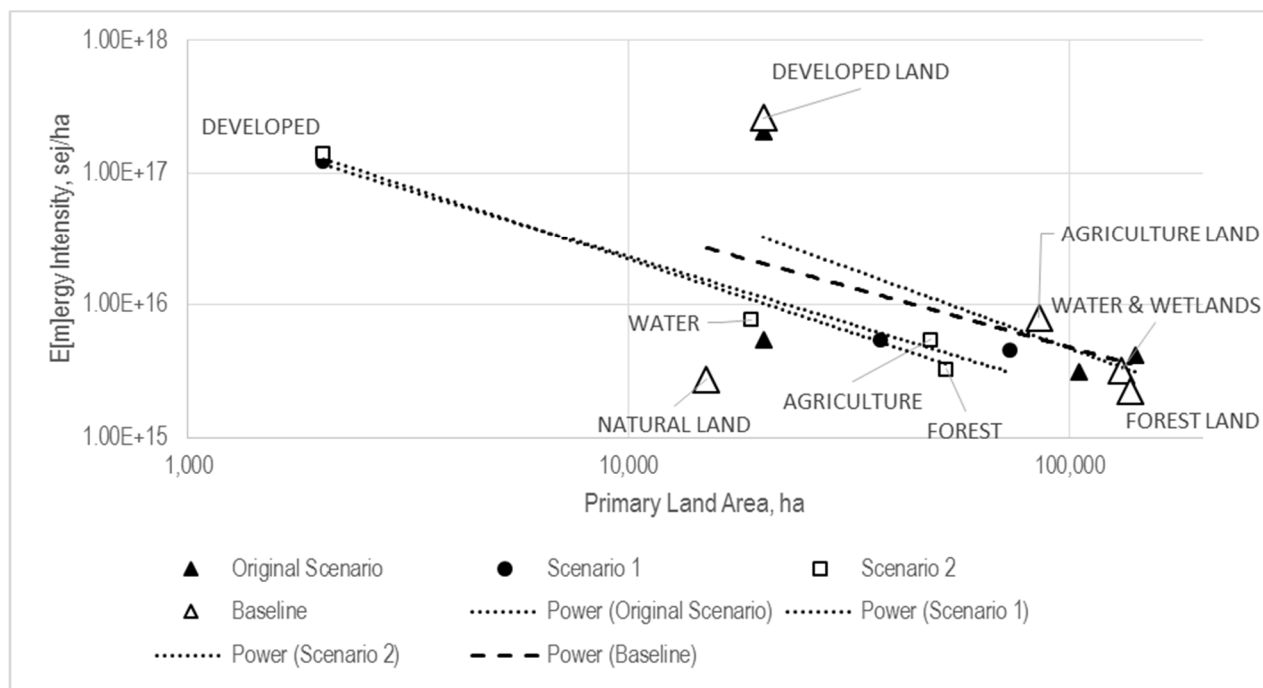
1.00E+18
1.00E+17
1.00E+16
1.00E+15
E[m]ergy Intensity, sej/ha

DEVELOPED LAND
DEVELOPED
AGRICULTURE LAND
WATER & WETLANDS
WATER
AGRICULTURE
NATURAL LAND
FOREST
FOREST LAND

1,000
10,000
100,000
Primary Land Area, ha

Original Scenario
Scenario 1
Scenario 2
Baseline
Power (Original Scenario)
Power (Scenario 1)
Power (Scenario 2)
Power (Baseline)